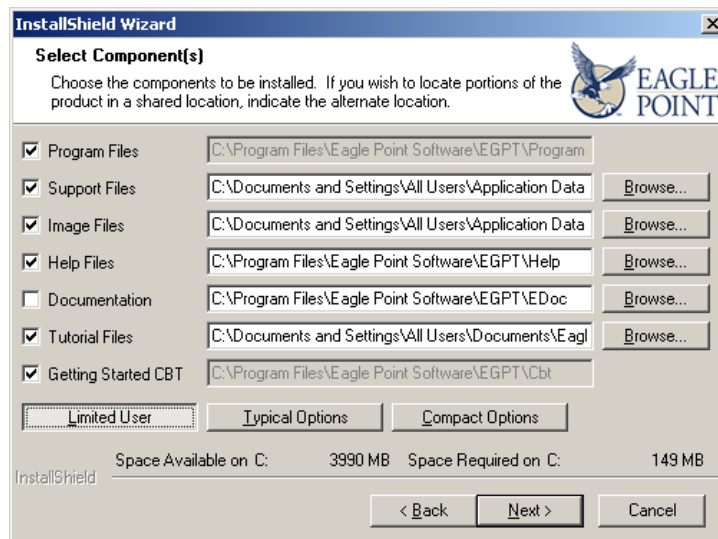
InstallShield Wizard

Select Component(s)

Choose the components to be installed. If you wish to locate portions of the product in a shared location, indicate the alternate location.

EAGLE POINT

| | | |
|---|---|---|
| Program Files | C:\Program Files\Eagle Point Software\EGPT\Program | |
| Support Files | C:\Documents and Settings\All Users\Application Data | Browse... |
| Image Files | C:\Documents and Settings\All Users\Application Data | Browse... |
| Help Files | C:\Program Files\Eagle Point Software\EGPT\Help | Browse... |
| Documentation | C:\Program Files\Eagle Point Software\EGPT\EDoc | Browse... |
| Tutorial Files | C:\Documents and Settings\All Users\Documents\Eagl | Browse... |
| Getting Started CBT | C:\Program Files\Eagle Point Software\EGPT\Cbt | |

Limited User    Typical Options    Compact Options

Space Available on C: 3990 MB    Space Required on C: 149 MB

InstallShield

< Back    Next >    Cancel